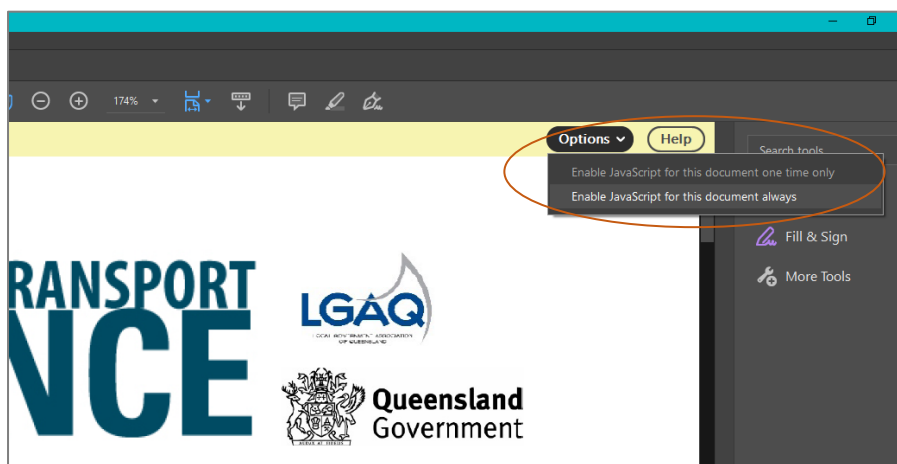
174%

Options

Help

Search tools

Enable JavaScript for this document one time only

Enable JavaScript for this document always

Fill & Sign

More Tools

RANSPORT

NCE

LGAQ

LOCAL GOVERNMENT ASSOCIATION OF QUEENSLAND

AUDAX AT FIDELIS

Queensland Government